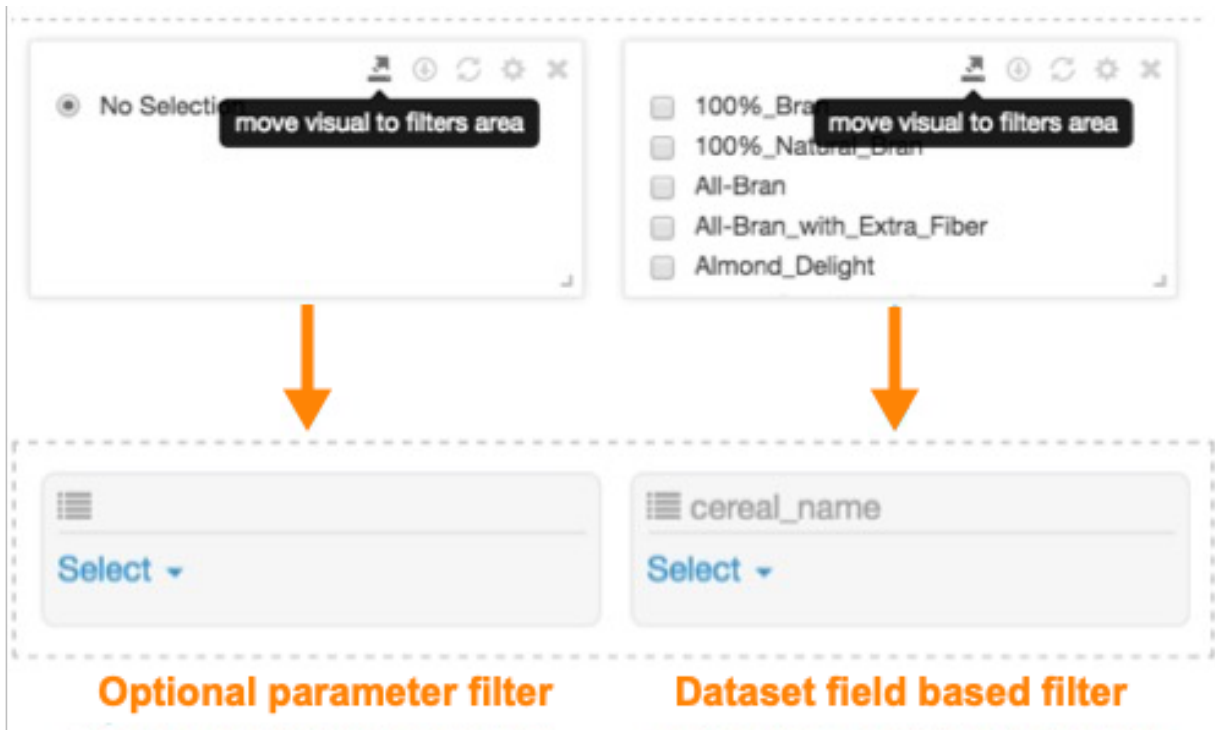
No Selection

move visual to filters area

100%_Bran

move visual to filters area

100%_Natural_Bran

All-Bran

All-Bran_with_Extra_Fiber

Almond_Delight

Select

cereal_name

Select

Optional parameter filter

Dataset field based filter